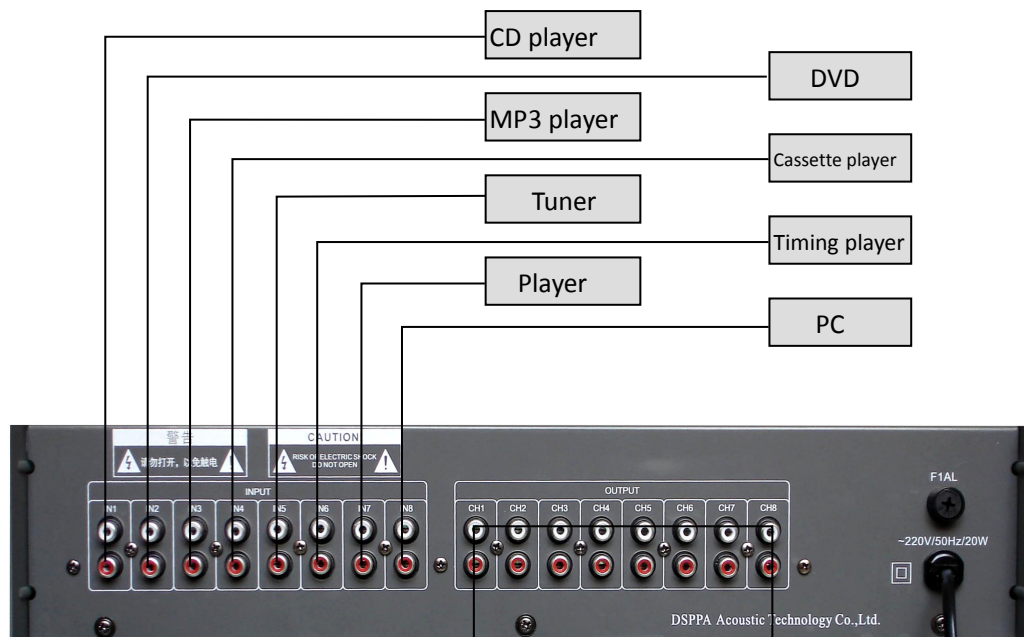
CD player

DVD

MP3 player

Cassette player

Tuner

Timing player

Player

PC

警告
请勿打开，以免触电

CAUTION
RISK OF ELECTRIC SHOCK
DO NOT OPEN

INPUT

IN1 IN2 IN3 IN4 IN5 IN6 IN7 IN8

OUTPUT

CH1 CH2 CH3 CH4 CH5 CH6 CH7 CH8

F1AL

~220V/50Hz/20W

DSPPA Acoustic Technology Co.,Ltd.